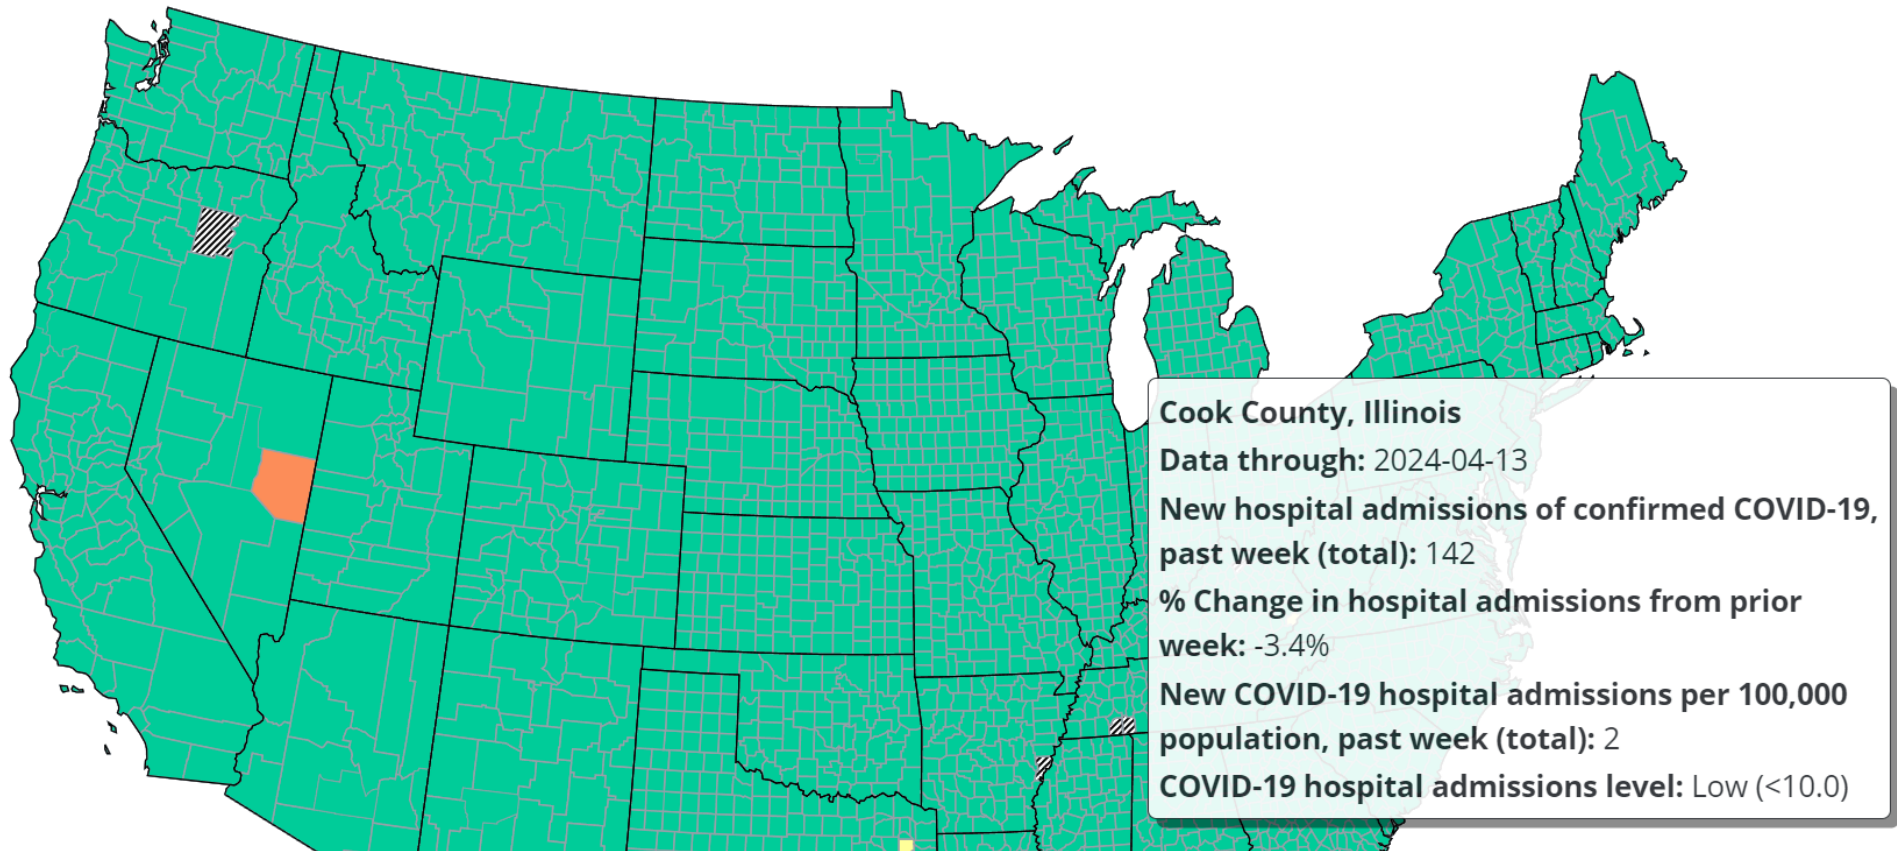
Cook County, Illinois

Data through: 2024-04-13

New hospital admissions of confirmed COVID-19, past week (total): 142

% Change in hospital admissions from prior week: -3.4%

New COVID-19 hospital admissions per 100,000 population, past week (total): 2

COVID-19 hospital admissions level: Low (<10.0)